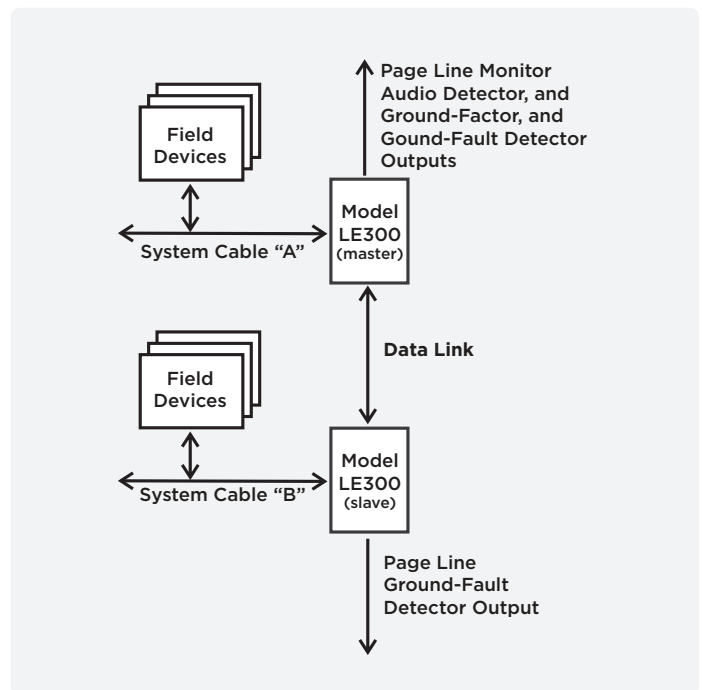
Page Line Monitor Audio Detector, and Ground-Factor, and Gound-Fault Detector Outputs

Field Devices

Model LE300 (master)

System Cable "A"

Data Link

Field Devices

Model LE300 (slave)

System Cable "B"

Page Line Ground-Fault Detector Output